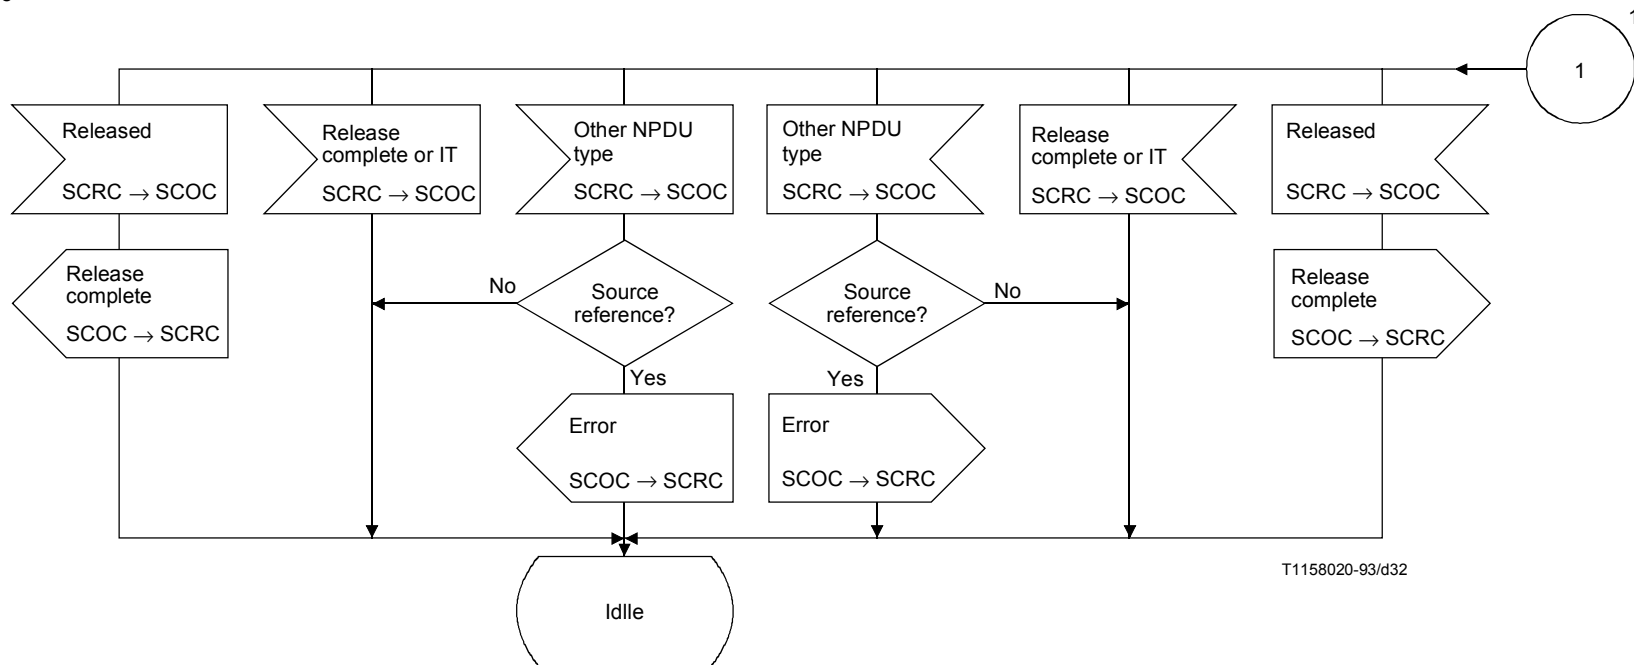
1

Released

SCRC $\rightarrow$ SCOC

Release complete or IT

SCRC $\rightarrow$ SCOC

Other NPDU type

SCRC $\rightarrow$ SCOC

Other NPDU type

SCRC $\rightarrow$ SCOC

Release complete or IT

SCRC $\rightarrow$ SCOC

Released

SCRC $\rightarrow$ SCOC

Release complete

SCOC $\rightarrow$ SCRC

No

Source reference?

Source reference?

No

Release complete

SCOC $\rightarrow$ SCRC

Yes

Yes

Error

SCOC $\rightarrow$ SCRC

Error

SCOC $\rightarrow$ SCRC

T1158020-93/d32

Idle